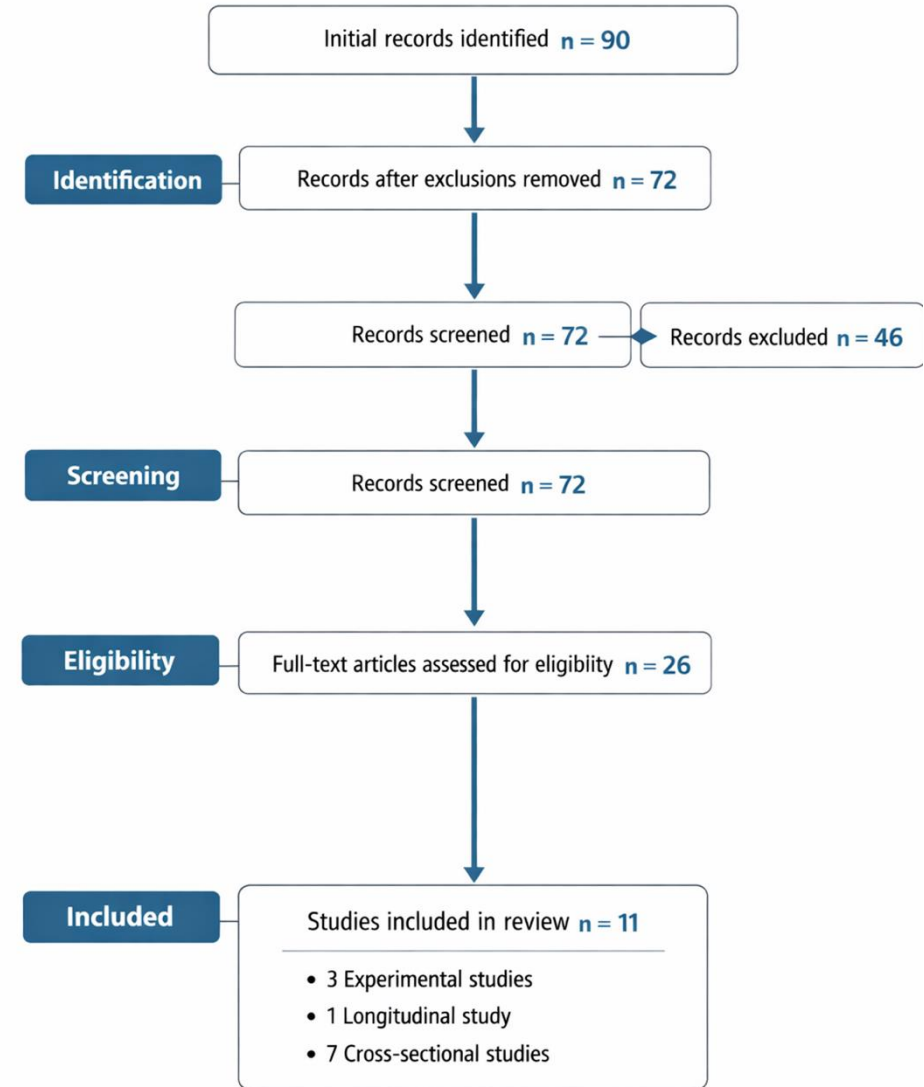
Initial records identified n = 90

Identification

Records after exclusions removed n = 72

Records screened n = 72

Records excluded n = 46

Screening

Records screened n = 72

Eligibility

Full-text articles assessed for eligiblity n = 26

Included

Studies included in review n = 11

- 3 Experimental studies
- 1 Longitudinal study
- 7 Cross-sectional studies